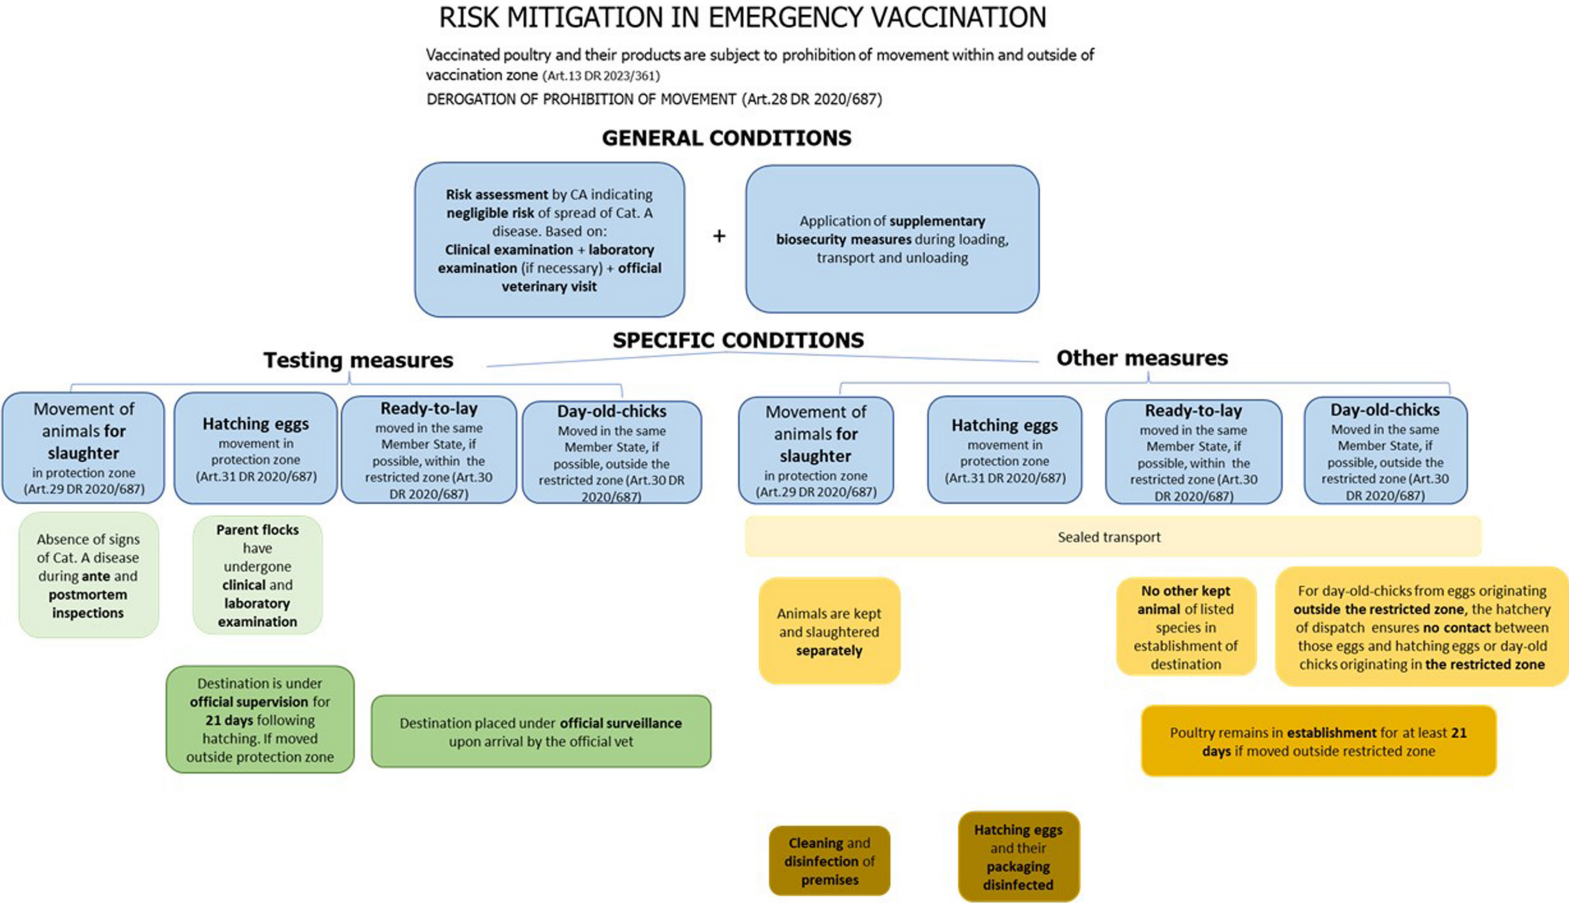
RISK MITIGATION IN EMERGENCY VACCINATION

Vaccinated poultry and their products are subject to prohibition of movement within and outside of vaccination zone (Art.13 DR 2023/361)

DEROGATION OF PROHIBITION OF MOVEMENT (Art.28 DR 2020/687)

GENERAL CONDITIONS

Risk assessment by CA indicating negligible risk of spread of Cat. A disease. Based on: Clinical examination + laboratory examination (if necessary) + official veterinary visit

+

Application of supplementary biosecurity measures during loading, transport and unloading

SPECIFIC CONDITIONS

Testing measures

Movement of animals for slaughter in protection zone (Art.29 DR 2020/687)

Hatching eggs movement in protection zone (Art.31 DR 2020/687)

Ready-to-lay moved in the same Member State, if possible, within the restricted zone (Art.30 DR 2020/687)

Day-old-chicks Moved in the same Member State, if possible, outside the restricted zone (Art.30 DR 2020/687)

Absence of signs of Cat. A disease during ante and postmortem inspections

Parent flocks have undergone clinical and laboratory examination

Destination is under official supervision for 21 days following hatching. If moved outside protection zone

Destination placed under official surveillance upon arrival by the official vet

Other measures

Movement of animals for slaughter in protection zone (Art.29 DR 2020/687)

Hatching eggs movement in protection zone (Art.31 DR 2020/687)

Ready-to-lay moved in the same Member State, if possible, within the restricted zone (Art.30 DR 2020/687)

Day-old-chicks Moved in the same Member State, if possible, outside the restricted zone (Art.30 DR 2020/687)

Sealed transport

Animals are kept and slaughtered separately

No other kept animal of listed species in establishment of destination

For day-old-chicks from eggs originating outside the restricted zone, the hatchery of dispatch ensures no contact between those eggs and hatching eggs or day-old chicks originating in the restricted zone

Poultry remains in establishment for at least 21 days if moved outside restricted zone

Cleaning and disinfection of premises

Hatching eggs and their packaging disinfected